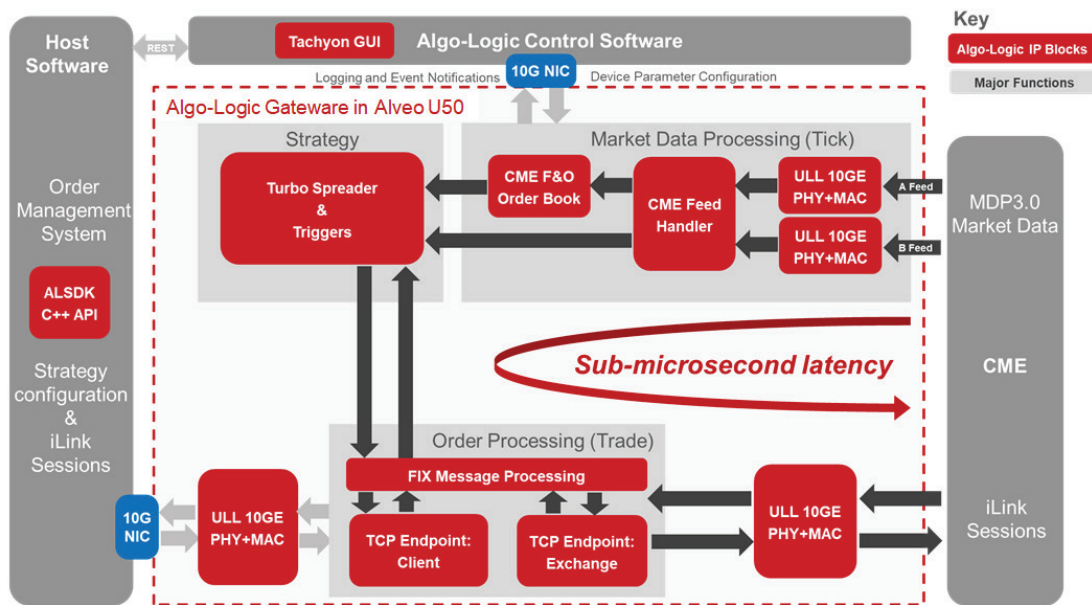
Host Software

REST

Tachyon GUI

Algo-Logic Control Software

Key

Algo-Logic IP Blocks

Major Functions

Logging and Event Notifications

10G NIC

Device Parameter Configuration

Algo-Logic Gateware in Alveo U50

Strategy

Market Data Processing (Tick)

Turbo Spreader & Triggers

CME F&O Order Book

CME Feed Handler

ULL 10GE PHY+MAC

A Feed

ULL 10GE PHY+MAC

B Feed

MDP3.0 Market Data

Order Management System

ALSDK C++ API

Strategy configuration & iLink Sessions

Sub-microsecond latency

CME

Order Processing (Trade)

FIX Message Processing

10G NIC

ULL 10GE PHY+MAC

TCP Endpoint: Client

TCP Endpoint: Exchange

ULL 10GE PHY+MAC

iLink Sessions